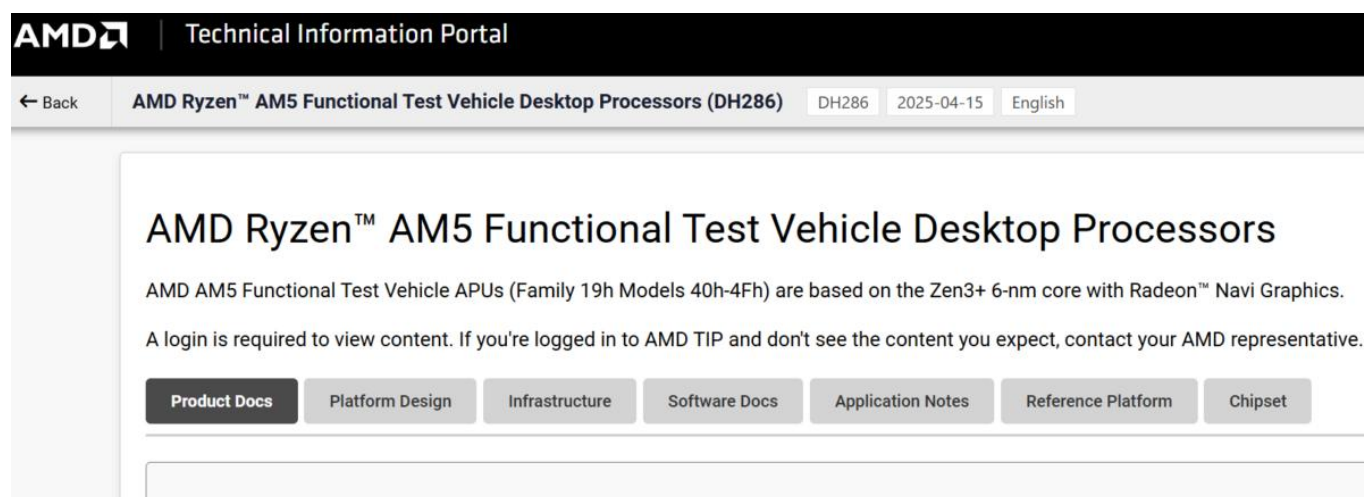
AMD | Technical Information Portal

← Back

AMD Ryzen™ AM5 Functional Test Vehicle Desktop Processors (DH286) DH286 2025-04-15 English

AMD Ryzen™ AM5 Functional Test Vehicle Desktop Processors

AMD AM5 Functional Test Vehicle APUs (Family 19h Models 40h-4Fh) are based on the Zen3+ 6-nm core with Radeon™ Navi Graphics.

A login is required to view content. If you're logged in to AMD TIP and don't see the content you expect, contact your AMD representative.

Product Docs Platform Design Infrastructure Software Docs Application Notes Reference Platform Chipset